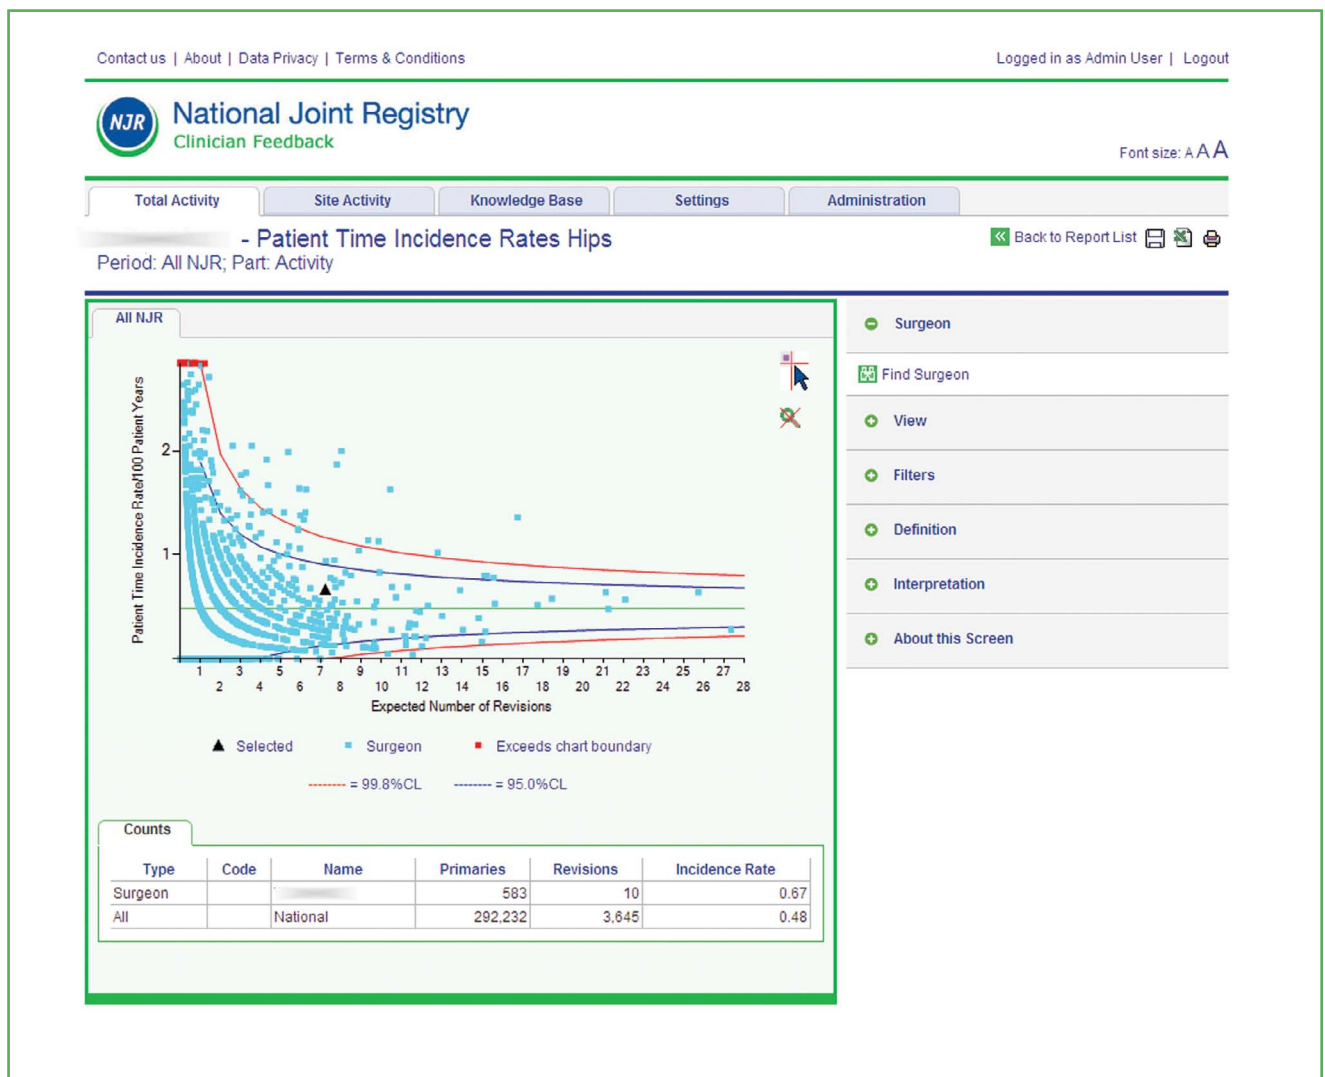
Contact us | About | Data Privacy | Terms & Conditions

Logged in as Admin User | Logout

NJR

National Joint Registry
Clinician Feedback

Font size: A A A

Total Activity | Site Activity | Knowledge Base | Settings | Administration

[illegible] - Patient Time Incidence Rates Hips
Period: All NJR; Part: Activity

Back to Report List

All NJR

Patient Time Incidence Rate/100 Patient Years

2
1

1 2 3 4 5 6 7 8 9 10 11 12 13 14 15 16 17 18 19 20 21 22 23 24 25 26 27 28

Expected Number of Revisions

Selected Surgeon Exceeds chart boundary

-------- = 99.8%CL -------- = 95.0%CL

Surgeon

Find Surgeon

View

Filters

Definition

Interpretation

About this Screen

Counts

| Type | Code | Name | Primaries | Revisions | Incidence Rate |
|---|---|---|---|---|---|
| Surgeon | | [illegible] | 583 | 10 | 0.67 |
| All | | National | 292,232 | 3,645 | 0.48 |